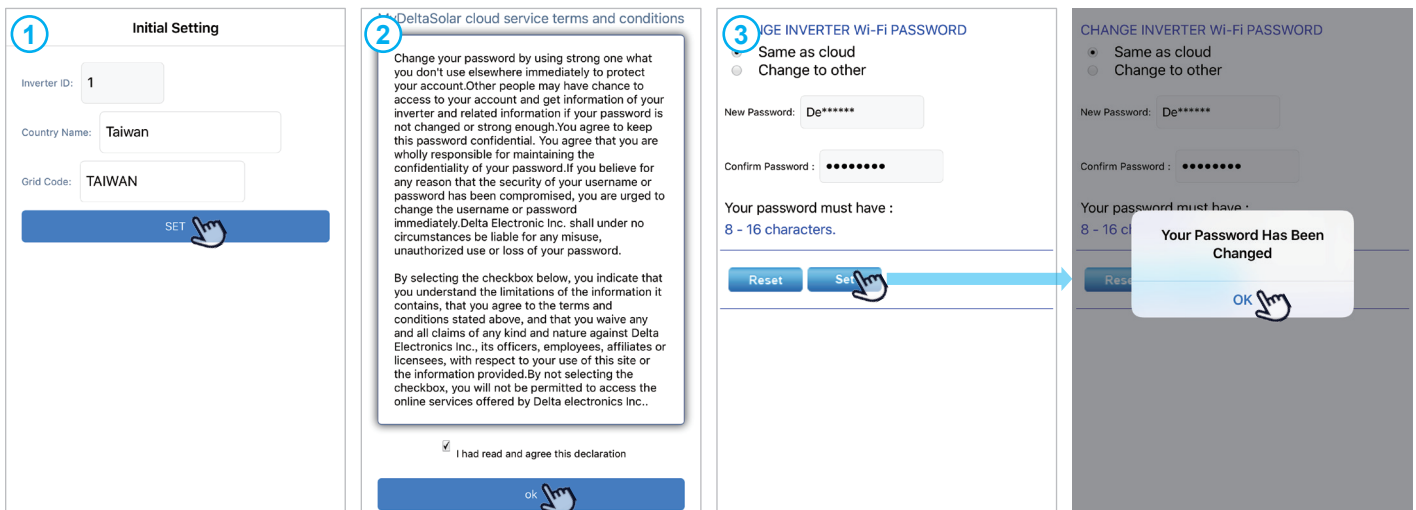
1

Initial Setting

Inverter ID: 1

Country Name: Taiwan

Grid Code: TAIWAN

SET

2

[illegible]DeltaSolar cloud service terms and conditions

Change your password by using strong one what you don't use elsewhere immediately to protect your account.Other people may have chance to access to your account and get information of your inverter and related information if your password is not changed or strong enough.You agree to keep this password confidential. You agree that you are wholly responsible for maintaining the confidentiality of your password.If you believe for any reason that the security of your username or password has been compromised, you are urged to change the username or password immediately.Delta Electronic Inc. shall under no circumstances be liable for any misuse, unauthorized use or loss of your password.

By selecting the checkbox below, you indicate that you understand the limitations of the information it contains, that you agree to the terms and conditions stated above, and that you waive any and all claims of any kind and nature against Delta Electronics Inc., its officers, employees, affiliates or licensees, with respect to your use of this site or the information provided.By not selecting the checkbox, you will not be permitted to access the online services offered by Delta electronics Inc..

I had read and agree this declaration

ok

3

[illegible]NGE INVERTER Wi-Fi PASSWORD

Same as cloud

Change to other

New Password: De******

Confirm Password : ••••••••

Your password must have :

8 - 16 characters.

Reset

Set

CHANGE INVERTER Wi-Fi PASSWORD

Same as cloud

Change to other

New Password: De******

Confirm Password : ••••••••

Your password must have :

8 - 16 c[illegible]

Rese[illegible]

Your Password Has Been Changed

OK